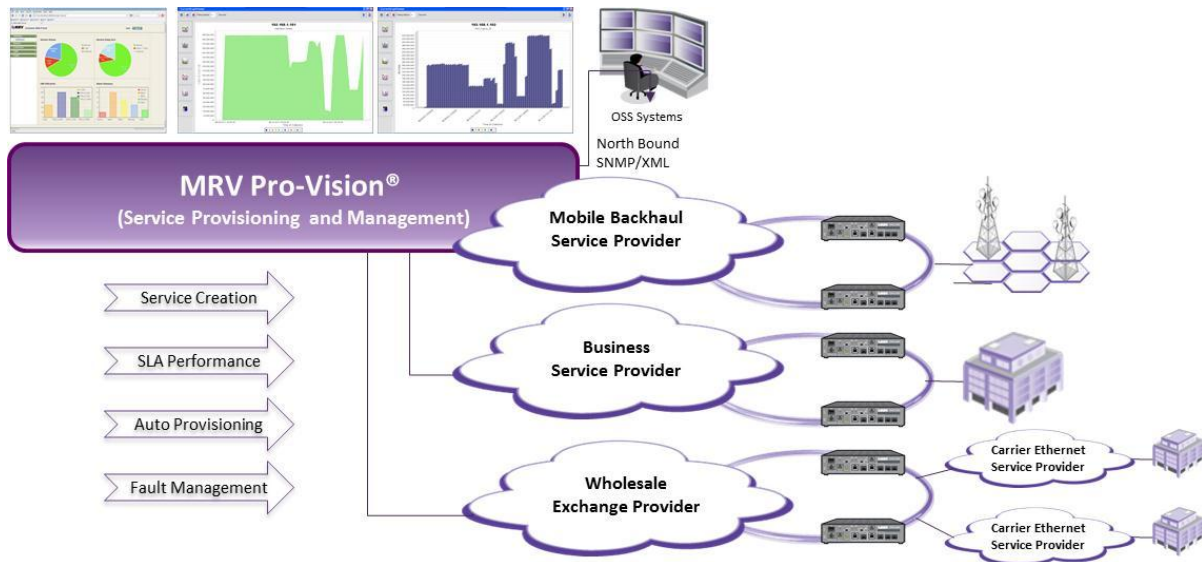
OSS Systems

North Bound
SNMP/XML

MRV Pro-Vision®
(Service Provisioning and Management)

Mobile Backhaul
Service Provider

Service Creation

SLA Performance

Auto Provisioning

Fault Management

Business
Service Provider

Wholesale
Exchange Provider

Carrier Ethernet
Service Provider

Carrier Ethernet
Service Provider